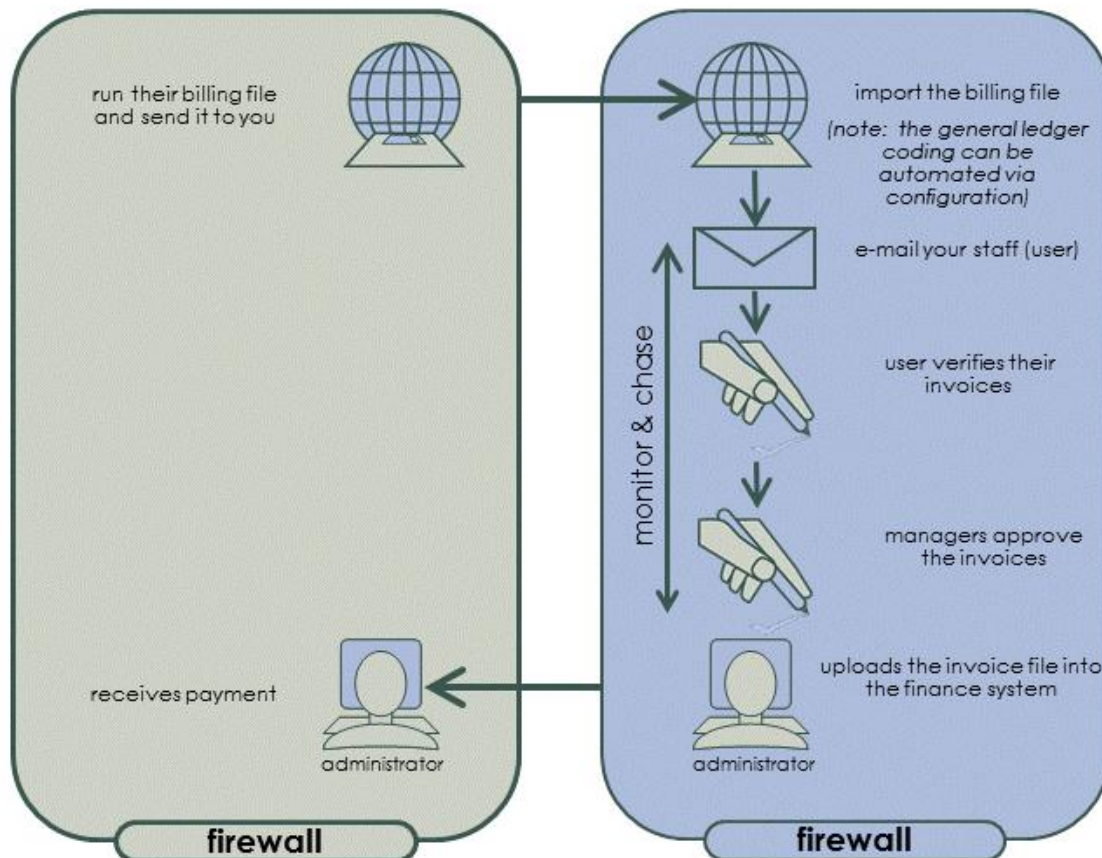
run their billing file and send it to you

receives payment

administrator

firewall

import the billing file

(note: the general ledger coding can be automated via configuration)

e-mail your staff (user)

monitor & chase

user verifies their invoices

managers approve the invoices

uploads the invoice file into the finance system

administrator

firewall